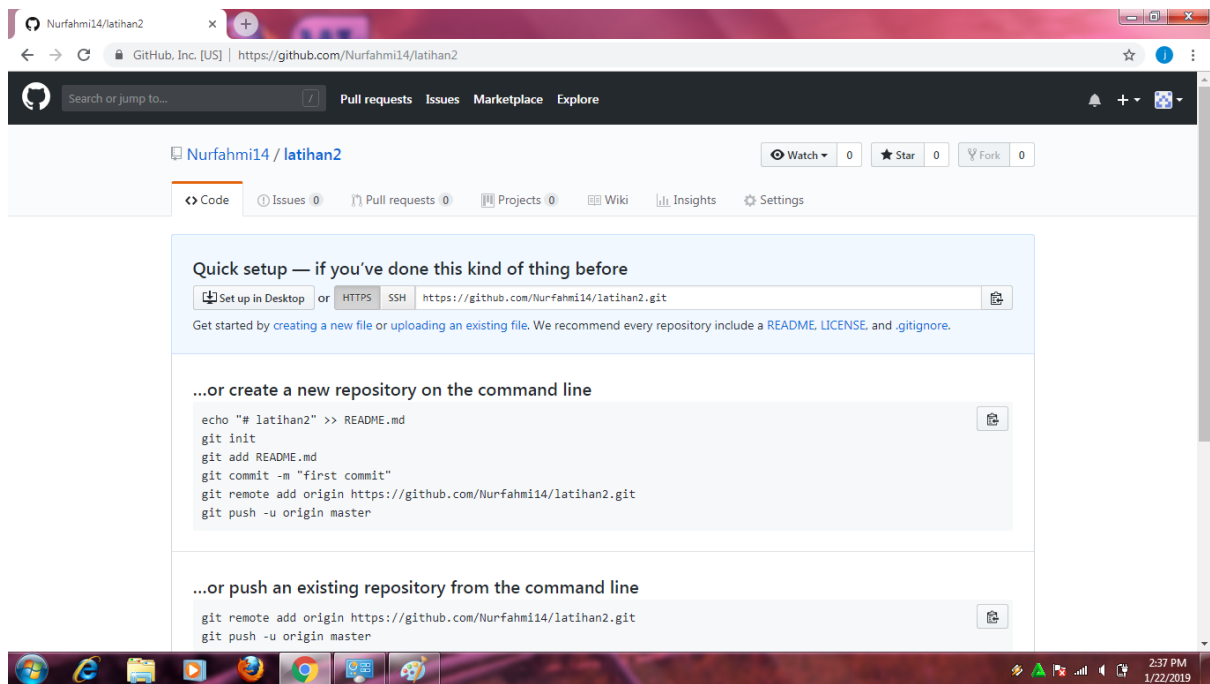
Nurfahmi14/latihan2 ×

GitHub, Inc. [US] | https://github.com/Nurfahmi14/latihan2

Search or jump to... /

Pull requests Issues Marketplace Explore

Nurfahmi14 / latihan2

Watch 0 Star 0 Fork 0

Code Issues 0 Pull requests 0 Projects 0 Wiki Insights Settings

Quick setup — if you've done this kind of thing before

Set up in Desktop or HTTPS SSH https://github.com/Nurfahmi14/latihan2.git

Get started by creating a new file or uploading an existing file. We recommend every repository include a README, LICENSE, and .gitignore.

...or create a new repository on the command line

echo "# latihan2" >> README.md
git init
git add README.md
git commit -m "first commit"
git remote add origin https://github.com/Nurfahmi14/latihan2.git
git push -u origin master

...or push an existing repository from the command line

git remote add origin https://github.com/Nurfahmi14/latihan2.git
git push -u origin master

2:37 PM
1/22/2019